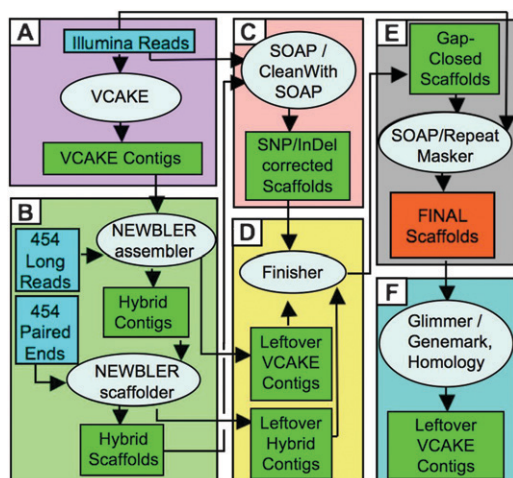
A

Illumina Reads

VCAKE

VCAKE Contigs

B

454 Long Reads

NEWBLER assembler

454 Paired Ends

Hybrid Contigs

NEWBLER scaffolder

Hybrid Scaffolds

C

SOAP / CleanWith SOAP

SNP/InDel corrected Scaffolds

D

Finisher

Leftover VCAKE Contigs

Leftover Hybrid Contigs

E

Gap-Closed Scaffolds

SOAP/Repeat Masker

FINAL Scaffolds

F

Glimmer / Genemark, Homology

Leftover VCAKE Contigs